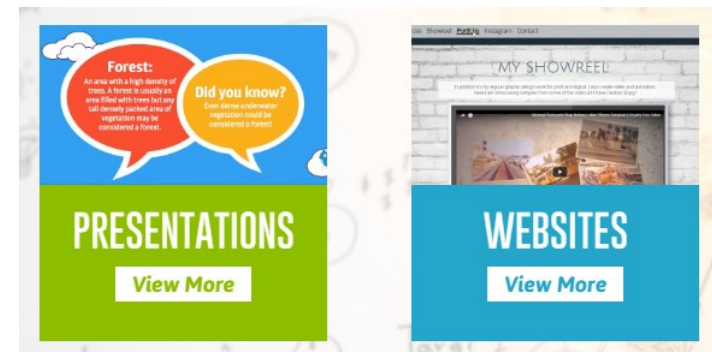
Forest:

An area with a high density of trees. A forest is usually an area filled with trees but any tall densely packed area of vegetation may be considered a forest.

Did you know?

Even dense underwater vegetation could be considered a forest!

PRESENTATIONS

View More

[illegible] Showreel Portfolio Instagram Contact

MY SHOWREEL

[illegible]

WEBSITES

View More